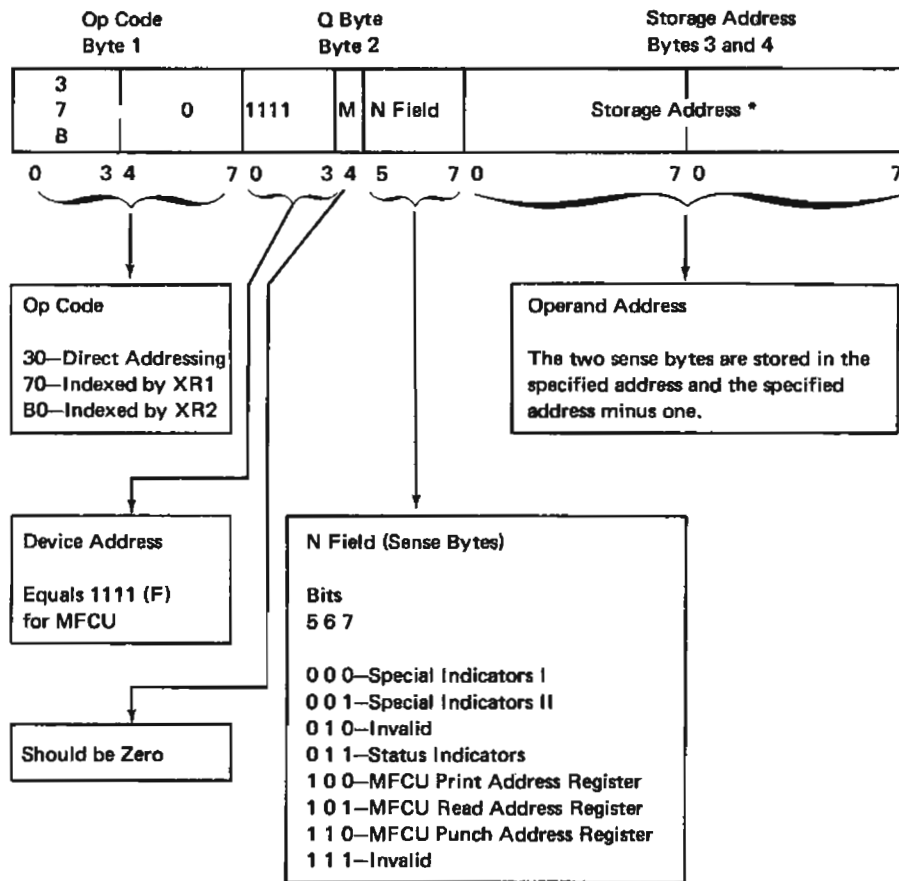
Op Code
Byte 1

Q Byte
Byte 2

Storage Address
Bytes 3 and 4

| 3 7 B | 0 | 1111 | M | N Field | Storage Address * |
|---|---|---|---|---|---|

0 3 4 7 0 3 4 5 7 0 7 0 7

Op Code

30—Direct Addressing
70—Indexed by XR1
B0—Indexed by XR2

Operand Address

The two sense bytes are stored in the specified address and the specified address minus one.

Device Address

Equals 1111 (F) for MFCU

N Field (Sense Bytes)

Bits
5 6 7

0 0 0—Special Indicators I
0 0 1—Special Indicators II
0 1 0—Invalid
0 1 1—Status Indicators
1 0 0—MFCU Print Address Register
1 0 1—MFCU Read Address Register
1 1 0—MFCU Punch Address Register
1 1 1—Invalid

Should be Zero